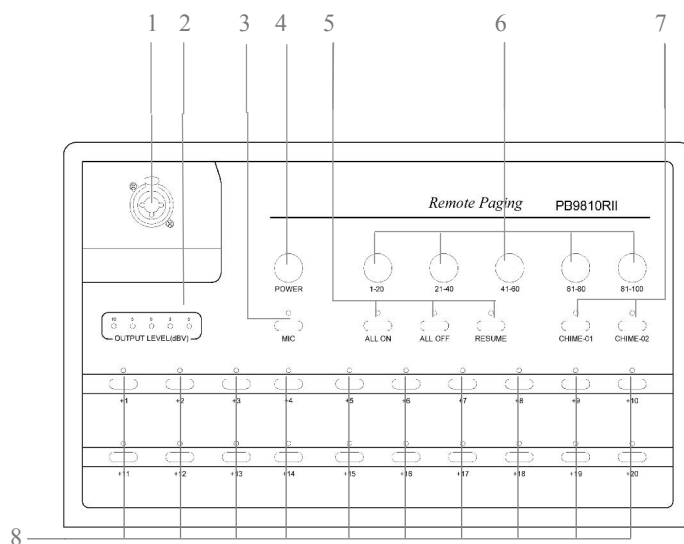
1 2 3 4 5 6 7

Remote Paging PB9810RII

POWER 1-20 21-40 41-60 61-80 81-100

10 5 0 -5 -5
OUTPUT LEVEL(dBV)

MIC ALL ON ALL OFF RESUME CHIME-01 CHIME-02

1 2 3 4 5 6 7 8 9 10

11 12 13 14 15 16 17 18 19 20

8